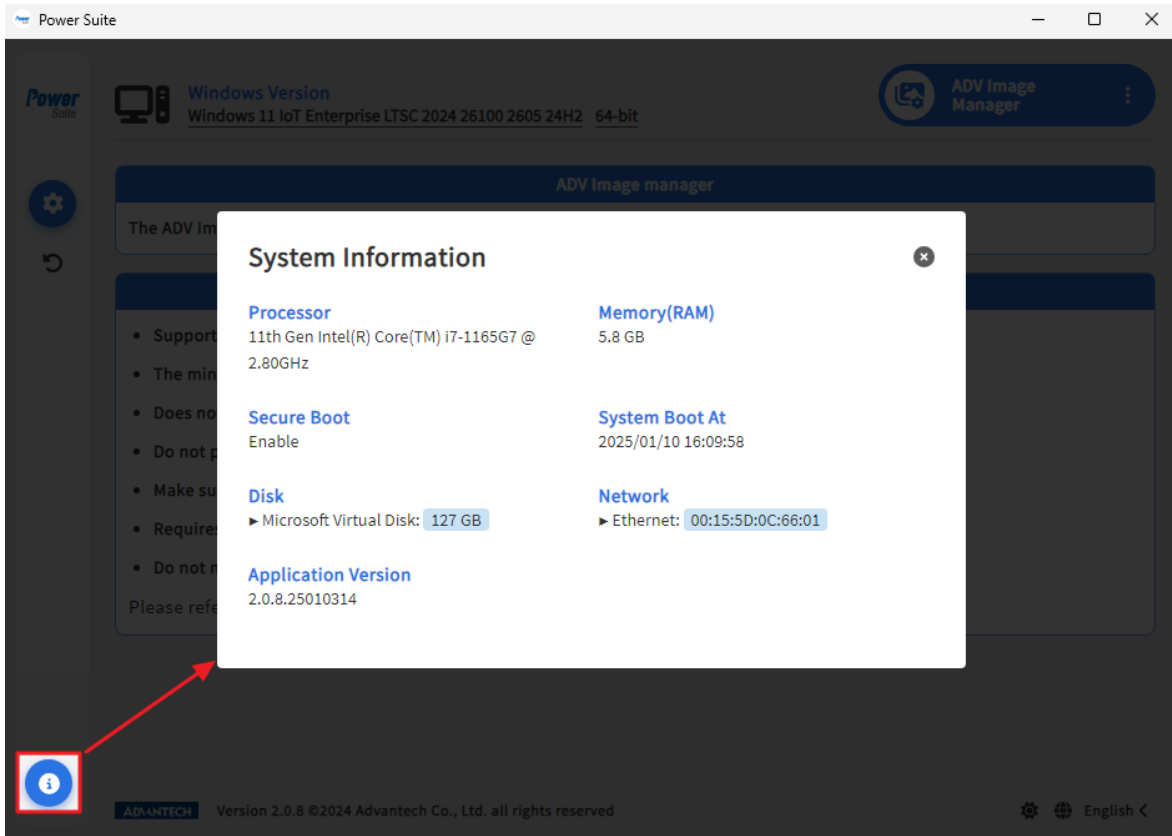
Power Suite

Power Suite

Windows Version
Windows 11 IoT Enterprise LTSC 2024 26100 2605 24H2 64-bit

ADV Image Manager

ADV Image manager

The ADV Im

• Support
• The min
• Does no
• Do not p
• Make su
• Require
• Do not r
Please refe

System Information

Processor
11th Gen Intel(R) Core(TM) i7-1165G7 @ 2.80GHz

Memory(RAM)
5.8 GB

Secure Boot
Enable

System Boot At
2025/01/10 16:09:58

Disk
► Microsoft Virtual Disk: 127 GB

Network
► Ethernet: 00:15:5D:0C:66:01

Application Version
2.0.8.25010314

ADVANTECH Version 2.0.8 ©2024 Advantech Co., Ltd. all rights reserved

English